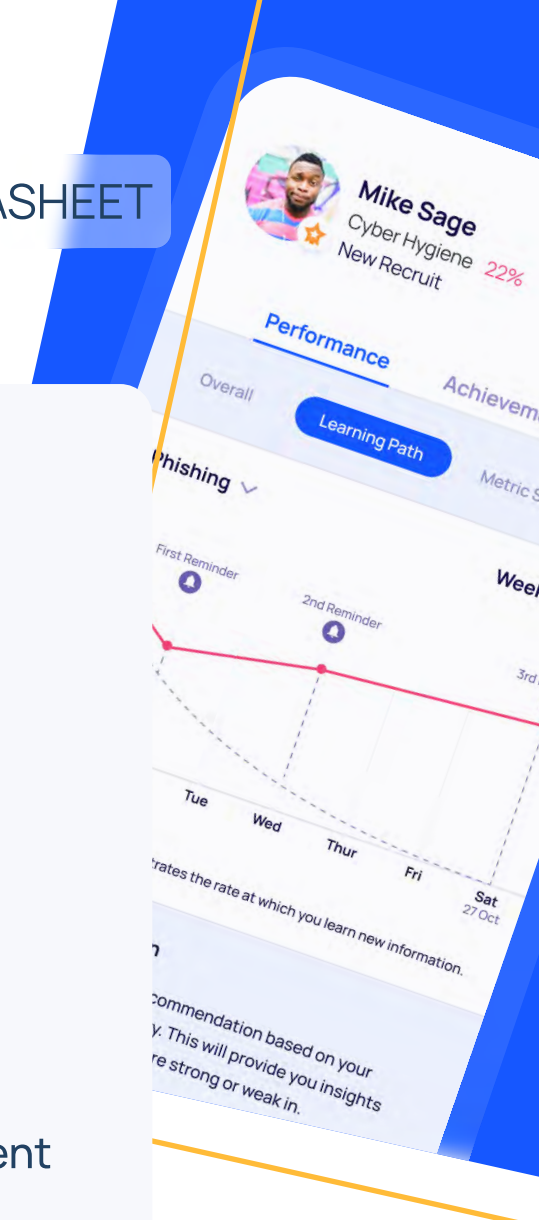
ASHEET

Mike Sage
Cyber Hygiene 22%
New Recruit

Performance
Achievem
Overall
Learning Path
Metric S

Phishing

First Reminder
2nd Reminder
3rd
Wee

Tue
Wed
Thur
Fri
Sat
27 Oct

rates the rate at which you learn new information.

n
commendation based on your
y. This will provide you insights
re strong or weak in.

ent